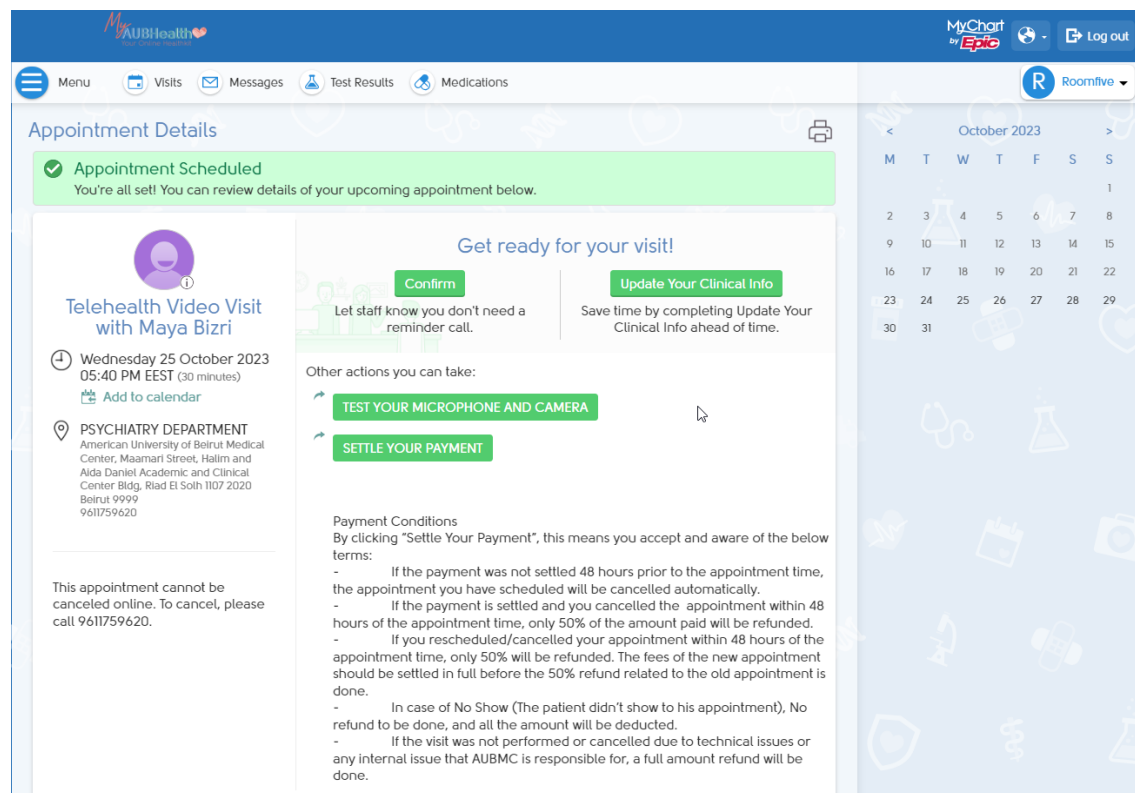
My AUBHealth
Your Online Health

MyChart by Epic

Log out

Menu Visits Messages Test Results Medications

R Roomfive

Appointment Details

Appointment Scheduled
You're all set! You can review details of your upcoming appointment below.

Telehealth Video Visit with Maya Bizri

Wednesday 25 October 2023
05:40 PM EEST (30 minutes)
Add to calendar

PSYCHIATRY DEPARTMENT
American University of Beirut Medical Center, Maamari Street, Halim and Aida Daniel Academic and Clinical Center Bldg, Riad El Solh 1107 2020
Beirut 9999
9611759620

This appointment cannot be canceled online. To cancel, please call 9611759620.

Get ready for your visit!

Confirm
Let staff know you don't need a reminder call.

Update Your Clinical Info
Save time by completing Update Your Clinical Info ahead of time.

Other actions you can take:

TEST YOUR MICROPHONE AND CAMERA

SETTLE YOUR PAYMENT

Payment Conditions
By clicking "Settle Your Payment", this means you accept and aware of the below terms:
- If the payment was not settled 48 hours prior to the appointment time, the appointment you have scheduled will be cancelled automatically.
- If the payment is settled and you cancelled the appointment within 48 hours of the appointment time, only 50% of the amount paid will be refunded.
- If you rescheduled/cancelled your appointment within 48 hours of the appointment time, only 50% will be refunded. The fees of the new appointment should be settled in full before the 50% refund related to the old appointment is done.
- In case of No Show (The patient didn't show to his appointment), No refund to be done, and all the amount will be deducted.
- If the visit was not performed or cancelled due to technical issues or any internal issue that AUBMC is responsible for, a full amount refund will be done.

| < | | | October 2023 | | | > |
|---|---|---|---|---|---|---|
| M | T | W | T | F | S | S |
| | | | | | | 1 |
| 2 | 3 | 4 | 5 | 6 | 7 | 8 |
| 9 | 10 | 11 | 12 | 13 | 14 | 15 |
| 16 | 17 | 18 | 19 | 20 | 21 | 22 |
| 23 | 24 | 25 | 26 | 27 | 28 | 29 |
| 30 | 31 | | | | | |